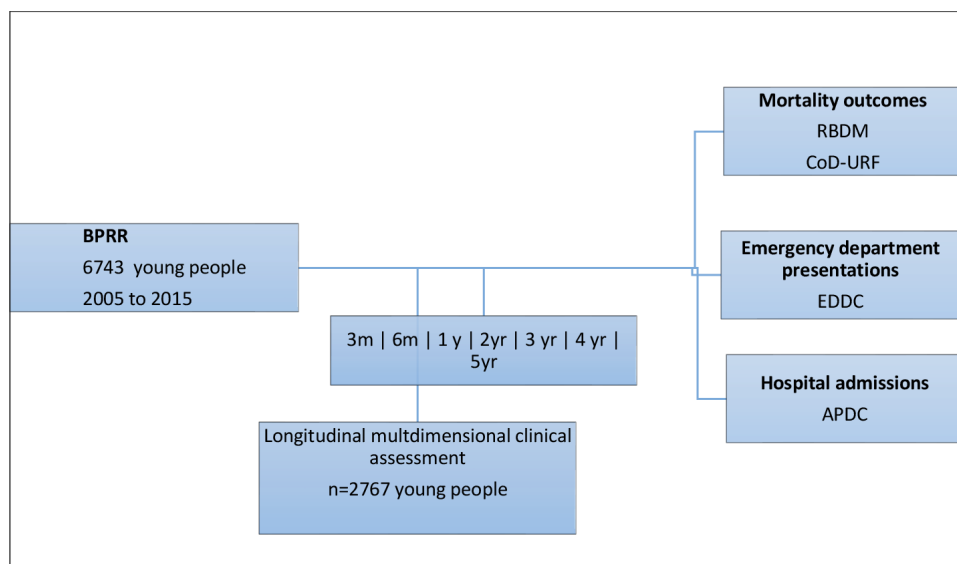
BPRR
6743 young people
2005 to 2015

3m | 6m | 1 y | 2yr | 3 yr | 4 yr | 5yr

Longitudinal multdimensional clinical assessment
n=2767 young people

Mortality outcomes
RBDM
CoD-URF

Emergency department presentations
EDDC

Hospital admissions
APDC